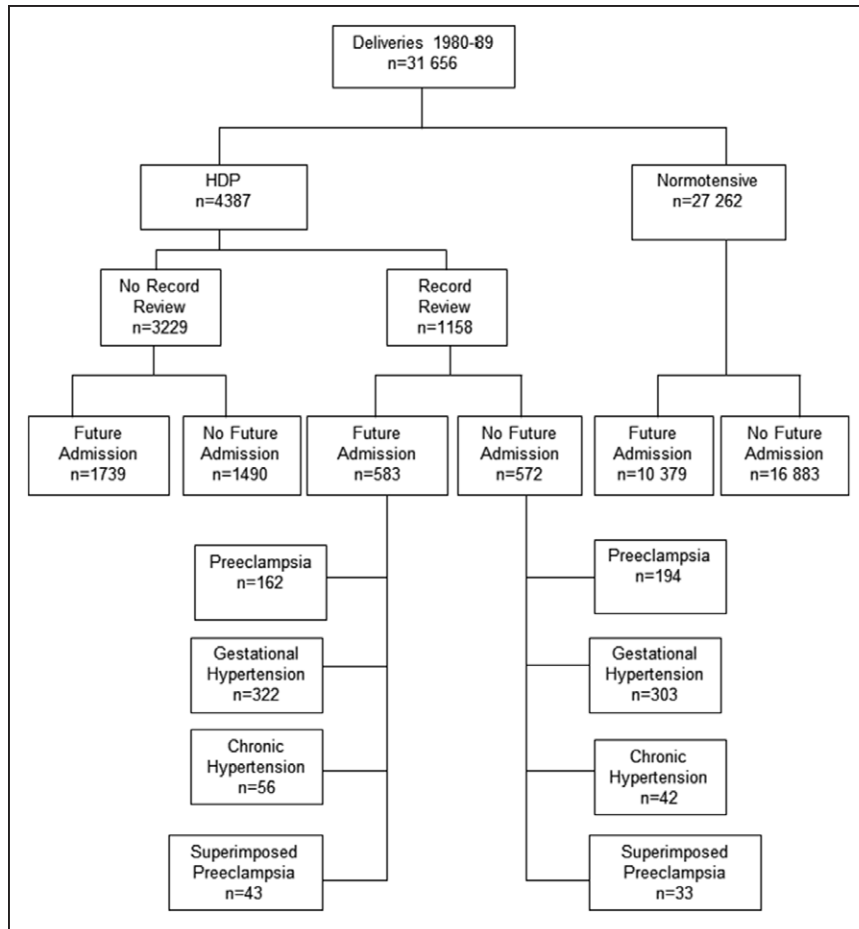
Deliveries 1980-89
n=31 656

HDP
n=4387

Normotensive
n=27 262

No Record Review
n=3229

Record Review
n=1158

Future Admission
n=1739

No Future Admission
n=1490

Future Admission
n=583

No Future Admission
n=572

Future Admission
n=10 379

No Future Admission
n=16 883

Preeclampsia
n=162

Gestational Hypertension
n=322

Chronic Hypertension
n=56

Superimposed Preeclampsia
n=43

Preeclampsia
n=194

Gestational Hypertension
n=303

Chronic Hypertension
n=42

Superimposed Preeclampsia
n=33